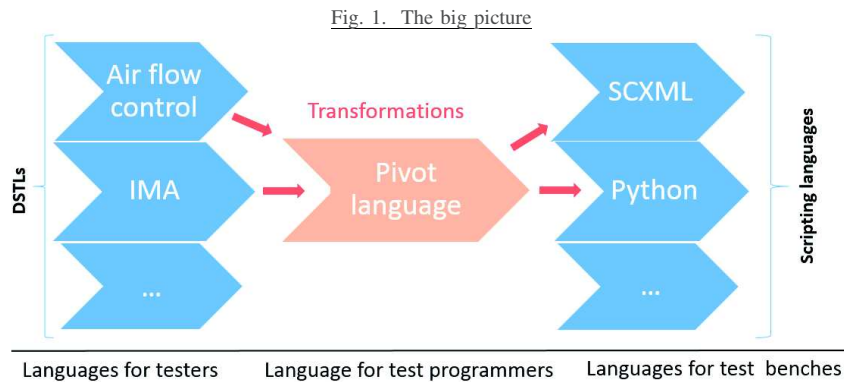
Fig. 1. The big picture

DSTLs

Air flow control

IMA

...

Transformations

Pivot language

SCXML

Python

...

Scripting languages

Languages for testers

Language for test programmers

Languages for test benches